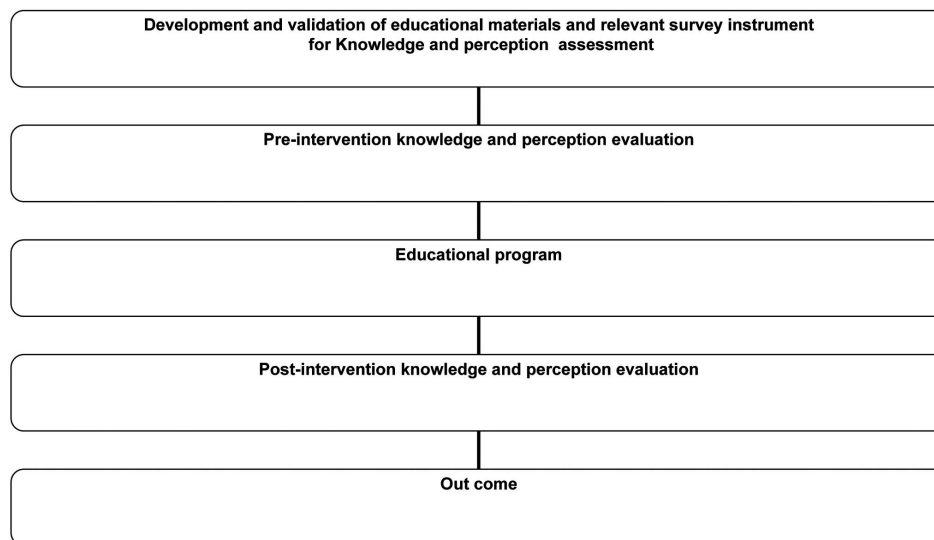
Development and validation of educational materials and relevant survey instrument for Knowledge and perception assessment

Pre-intervention knowledge and perception evaluation

Educational program

Post-intervention knowledge and perception evaluation

Out come